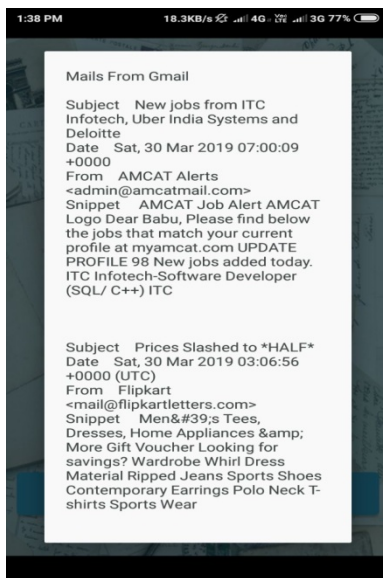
1:38 PM 18.3KB/s 4G 3G 77%

Mails From Gmail

Subject New jobs from ITC Infotech, Uber India Systems and Deloitte
Date Sat, 30 Mar 2019 07:00:09 +0000
From AMCAT Alerts <admin@amcatmail.com>
Snippet AMCAT Job Alert AMCAT Logo Dear Babu, Please find below the jobs that match your current profile at myamcat.com UPDATE PROFILE 98 New jobs added today. ITC Infotech-Software Developer (SQL/ C++) ITC

Subject Prices Slashed to *HALF*
Date Sat, 30 Mar 2019 03:06:56 +0000 (UTC)
From Flipkart <mail@flipkartletters.com>
Snippet Men&#39;s Tees, Dresses, Home Appliances &amp; More Gift Voucher Looking for savings? Wardrobe Whirl Dress Material Ripped Jeans Sports Shoes Contemporary Earrings Polo Neck T-shirts Sports Wear